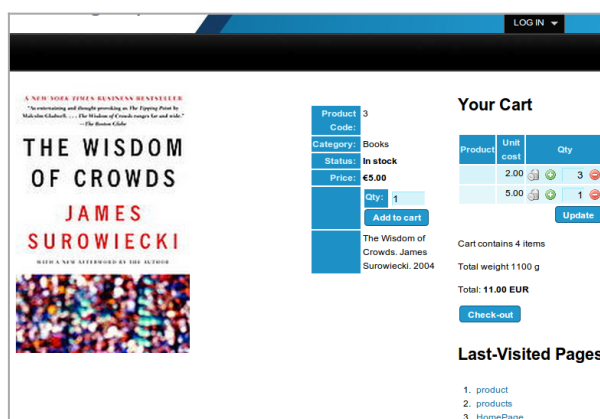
LOG IN

A NEW YORK TIMES BUSINESS BESTSELLER
"An entertaining and thought-provoking as The Tipping Point by Malcolm Gladwell. . . . The Wisdom of Crowds ranges far and wide."
—The Boston Globe

THE WISDOM OF CROWDS

JAMES SUROWIECKI

WITH A NEW AFTERWORD BY THE AUTHOR

| | |
|---|---|
| Product Code: | 3 |
| Category: | Books |
| Status: | In stock |
| Price: | €5.00 |
| | Qty: 1 Add to cart |
| | The Wisdom of Crowds. James Surowiecki. 2004 |

Your Cart

| Product | Unit cost | Qty |
|---|---|---|
| | 2.00 | 3 |
| | 5.00 | 1 |

Update

Cart contains 4 items

Total weight 1100 g

Total: 11.00 EUR

Check-out

Last-Visited Pages

1. product
2. products
3. HomePage